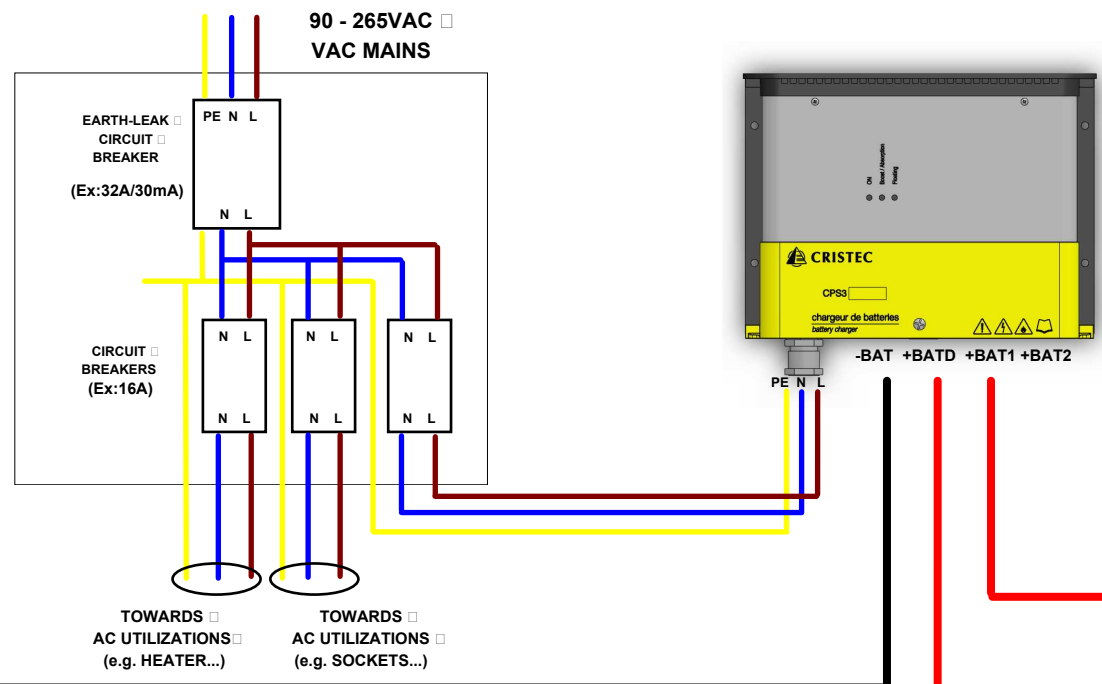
90 - 265VAC □
VAC MAINS

EARTH-LEAK □
CIRCUIT □
BREAKER
(Ex:32A/30mA)

PE N L
N L

CIRCUIT □
BREAKERS
(Ex:16A)

N L
N L
N L
N L
N L
N L

ON
Boost / Absorption
Floating

CRISTEC
CPS3
chargeur de batteries
battery charger

PE N L
-BAT +BATD +BAT1 +BAT2

TOWARDS □
AC UTILIZATIONS□
(e.g. HEATER...)

TOWARDS □
AC UTILIZATIONS □
(e.g. SOCKETS...)